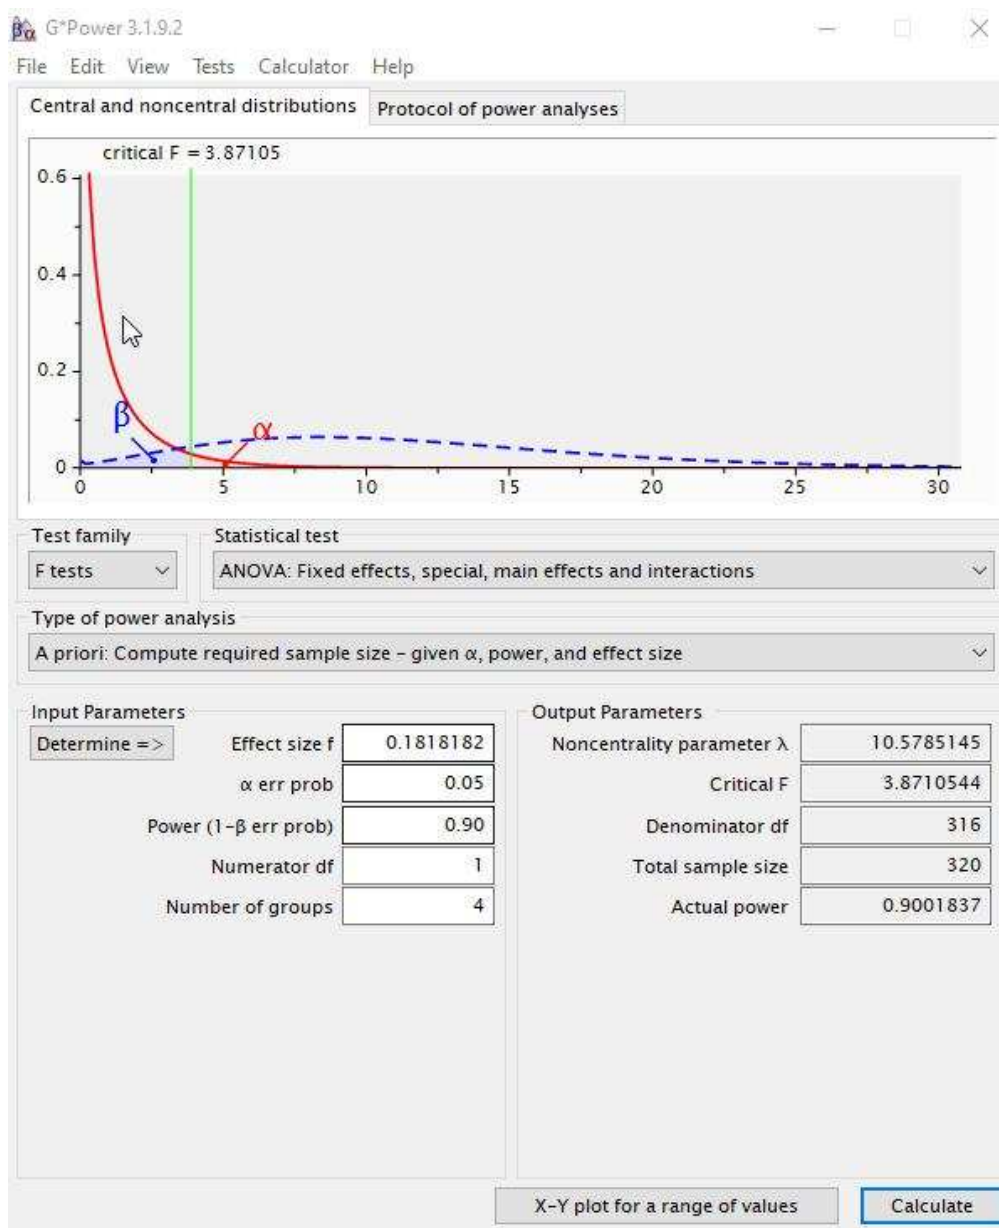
G*Power 3.1.9.2

File Edit View Tests Calculator Help

Central and noncentral distributions | Protocol of power analyses

critical F = 3.87105

0.6
0.4
0.2
0
0 5 10 15 20 25 30

β
α

Test family
F tests

Statistical test
ANOVA: Fixed effects, special, main effects and interactions

Type of power analysis
A priori: Compute required sample size – given α, power, and effect size

Input Parameters

Determine =>

| | |
|---|---|
| Effect size f | 0.1818182 |
| α err prob | 0.05 |
| Power (1–β err prob) | 0.90 |
| Numerator df | 1 |
| Number of groups | 4 |

Output Parameters

| | |
|---|---|
| Noncentrality parameter λ | 10.5785145 |
| Critical F | 3.8710544 |
| Denominator df | 316 |
| Total sample size | 320 |
| Actual power | 0.9001837 |

X–Y plot for a range of values

Calculate